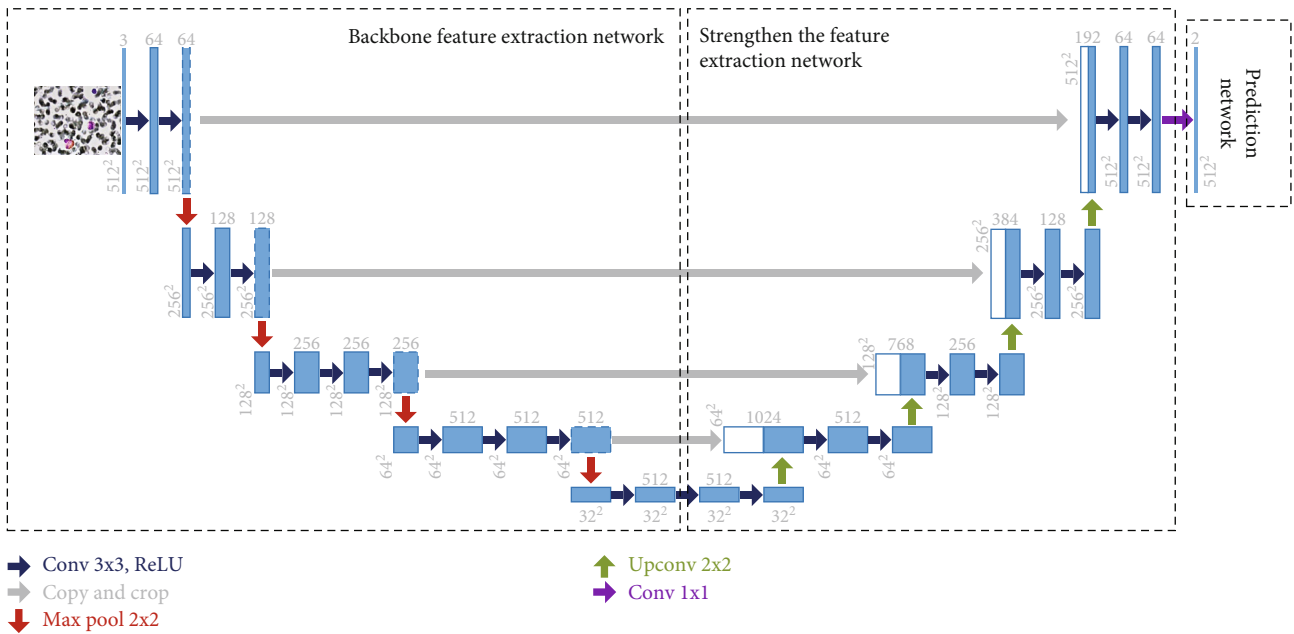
Backbone feature extraction network

Strengthen the feature extraction network

Prediction network

3 64 64

$512^2$ $512^2$ $512^2$

128 128

$256^2$ $256^2$ $256^2$

256 256 256

$128^2$ $128^2$ $128^2$ $128^2$

512 512 512

$64^2$ $64^2$ $64^2$ $64^2$

512

$32^2$ $32^2$

512

$32^2$ $32^2$

$64^2$ 1024 512

$64^2$ $64^2$

$128^2$ 768 256

$128^2$ $128^2$

$256^2$ 384 128

$256^2$ $256^2$

$512^2$ 192 64 64

$512^2$ $512^2$

2

$512^2$

Conv 3x3, ReLU

Copy and crop

Max pool 2x2

Upconv 2x2

Conv 1x1